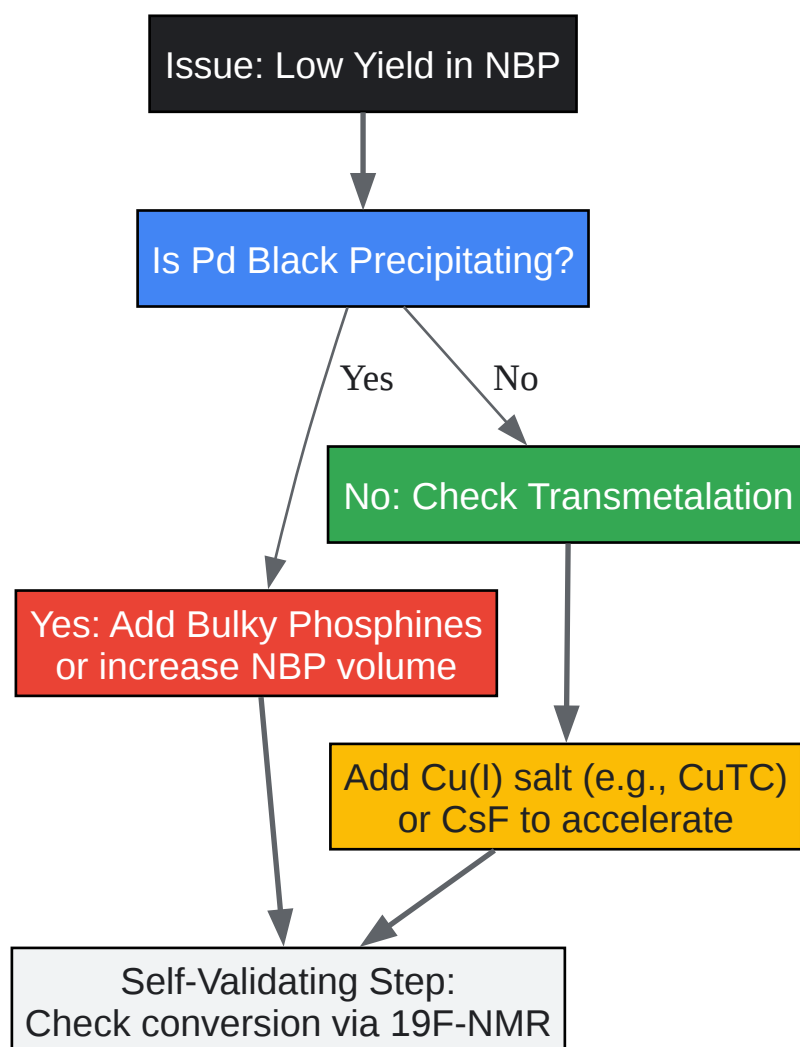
Issue: Low Yield in NBP

Is Pd Black Precipitating?

Yes

No

No: Check Transmetalation

Yes: Add Bulky Phosphines or increase NBP volume

Add Cu(I) salt (e.g., CuTC) or CsF to accelerate

Self-Validating Step: Check conversion via 19F-NMR